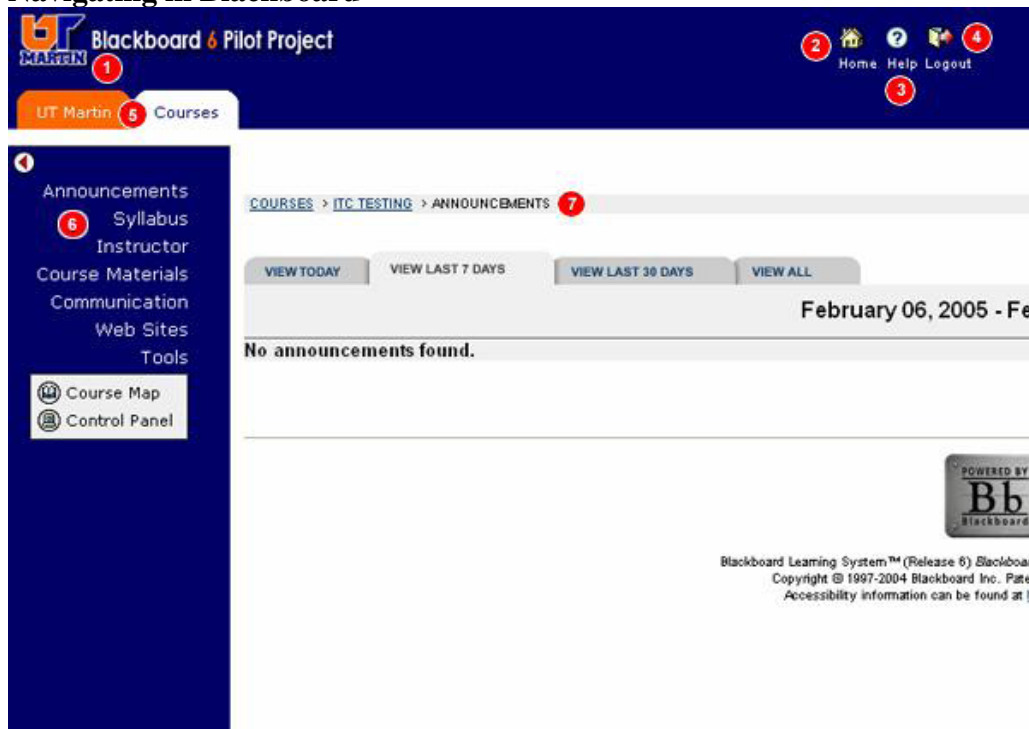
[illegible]

UT MARTIN Blackboard 6 Pilot Project 1

2 Home Help Logout 4

3

UT Martin 5 Courses

Announcements
6 Syllabus
Instructor
Course Materials
Communication
Web Sites
Tools

Course Map
Control Panel

COURSES > ITC TESTING > ANNOUNCEMENTS 7

VIEW TODAY | VIEW LAST 7 DAYS | VIEW LAST 30 DAYS | VIEW ALL

February 06, 2005 - Fe

No announcements found.

POWERED BY Bb Blackboard

Blackboard Learning System™ (Release 6) Blackboa
Copyright © 1997-2004 Blackboard Inc. Pate
Accessibility information can be found at